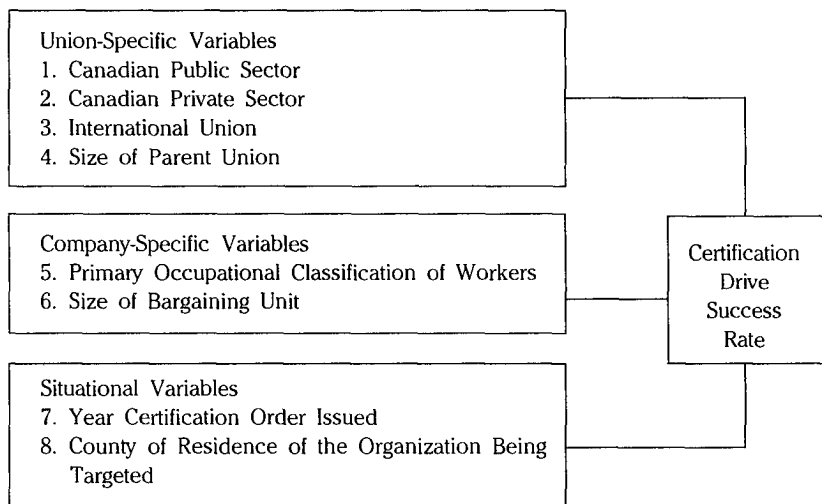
Union-Specific Variables
1. Canadian Public Sector
2. Canadian Private Sector
3. International Union
4. Size of Parent Union

Company-Specific Variables
5. Primary Occupational Classification of Workers
6. Size of Bargaining Unit

Situational Variables
7. Year Certification Order Issued
8. County of Residence of the Organization Being Targeted

Certification Drive Success Rate